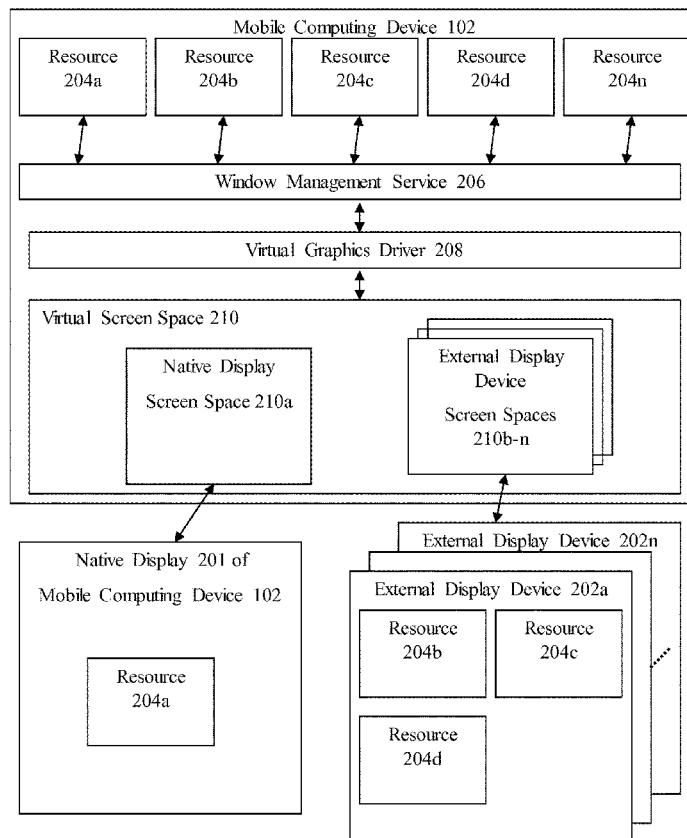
Mobile Computing Device 102

Resource 204a

Resource 204b

Resource 204c

Resource 204d

Resource 204n

Window Management Service 206

Virtual Graphics Driver 208

Virtual Screen Space 210

Native Display Screen Space 210a

External Display Device Screen Spaces 210b-n

Native Display 201 of Mobile Computing Device 102

Resource 204a

External Display Device 202n

External Display Device 202a

Resource 204b

Resource 204c

Resource 204d